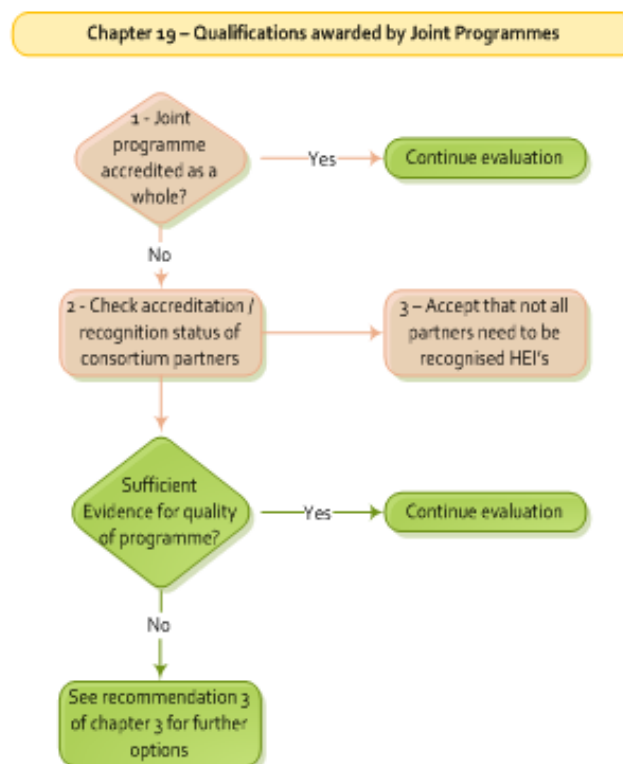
Chapter 19 – Qualifications awarded by Joint Programmes

1 - Joint programme accredited as a whole?

Yes

Continue evaluation

No

2 - Check accreditation / recognition status of consortium partners

3 – Accept that not all partners need to be recognised HEI's

Sufficient Evidence for quality of programme?

Yes

Continue evaluation

No

See recommendation 3 of chapter 3 for further options